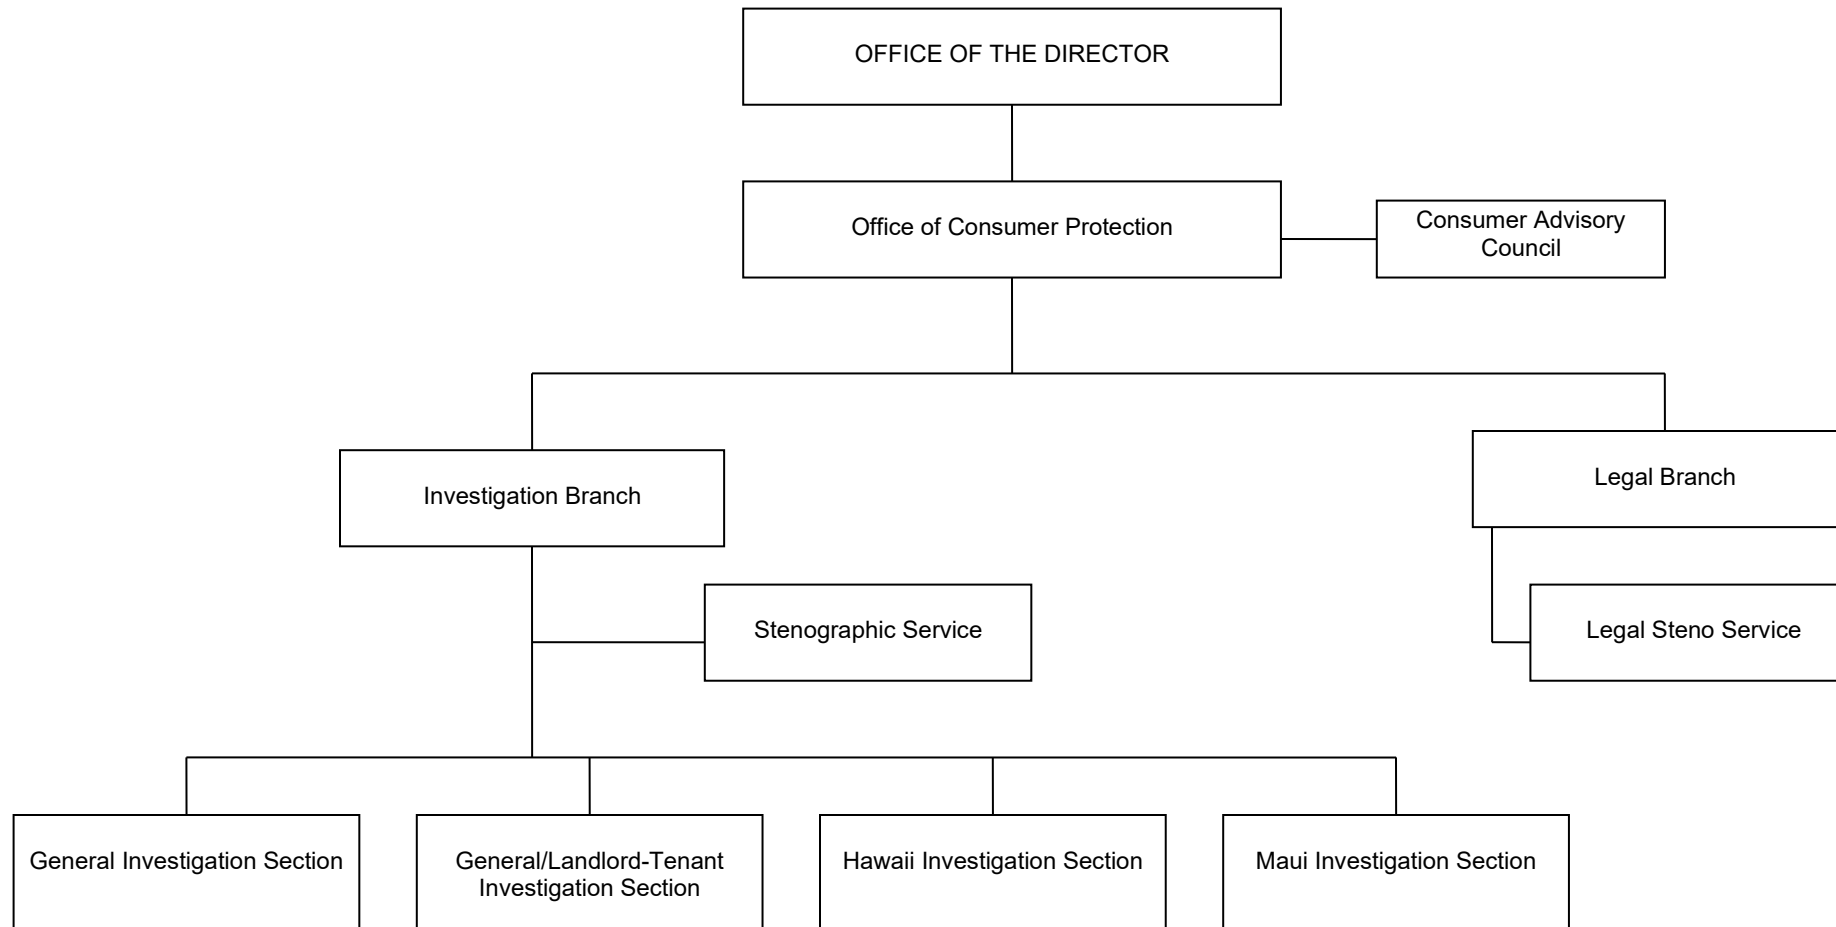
OFFICE OF THE DIRECTOR

Office of Consumer Protection

Consumer Advisory Council

Investigation Branch

Legal Branch

Stenographic Service

Legal Steno Service

General Investigation Section

General/Landlord-Tenant Investigation Section

Hawaii Investigation Section

Maui Investigation Section